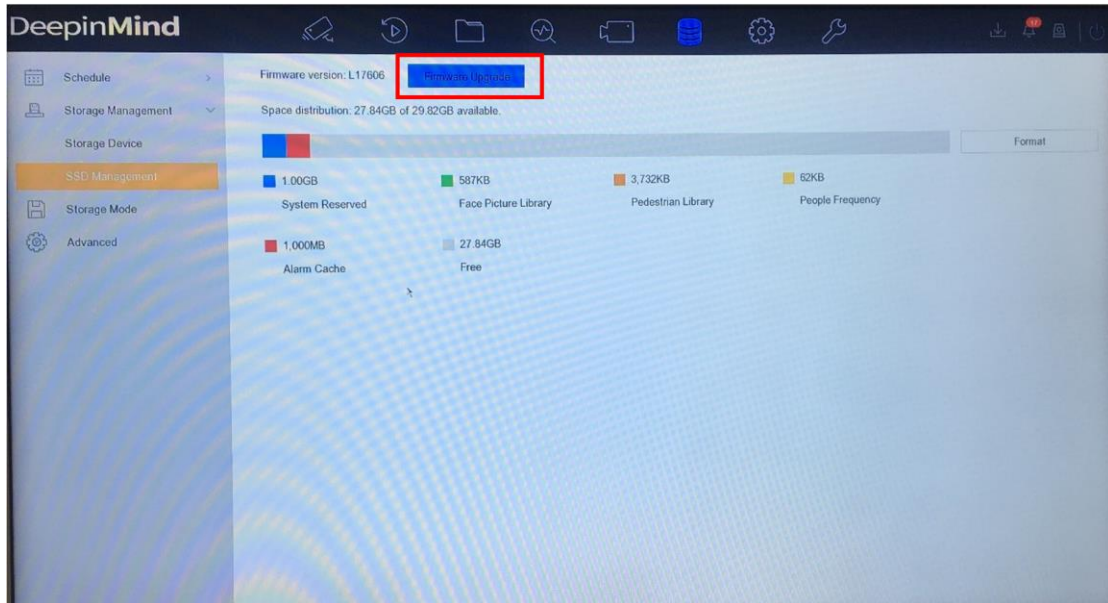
DeepinMind

Schedule
Storage Management
Storage Device
SSD Management
Storage Mode
Advanced

Firmware version: L17606
Firmware Upgrade

Space distribution: 27.84GB of 29.82GB available.

Format

1.00GB
System Reserved

587KB
Face Picture Library

3,732KB
Pedestrian Library

62KB
People Frequency

1,000MB
Alarm Cache

27.84GB
Free